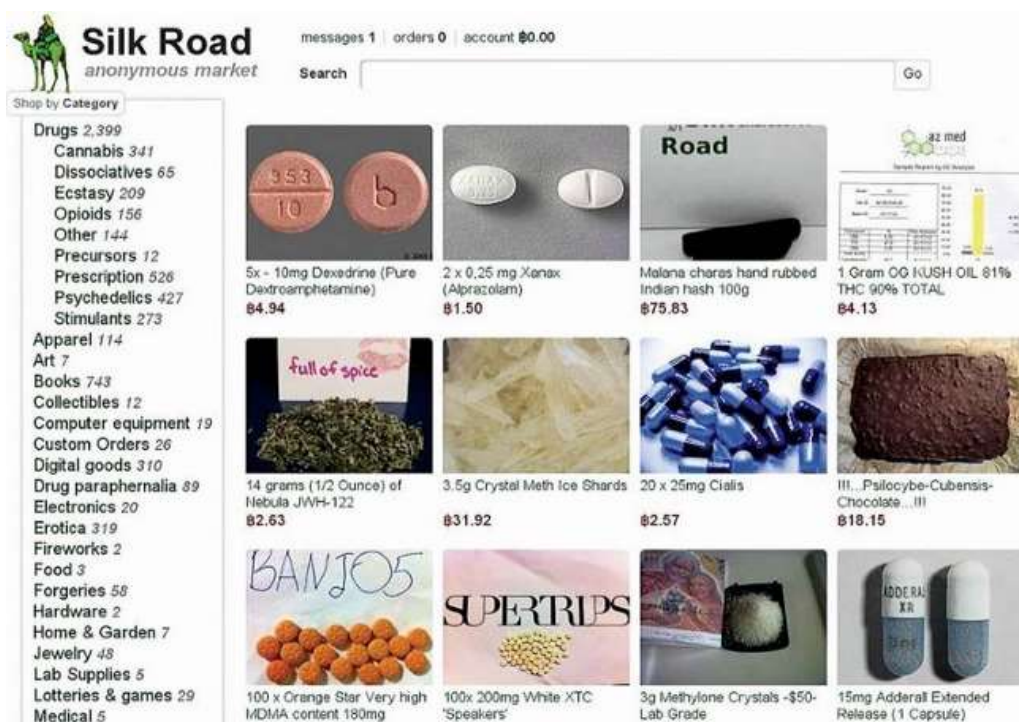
Silk Road
anonymous market

messages 1 | orders 0 | account ฿0.00

Search Go

Shop by Category

Drugs 2,399
Cannabis 341
Dissociatives 65
Ecstasy 209
Opioids 156
Other 144
Precursors 12
Prescription 526
Psychedelics 427
Stimulants 273
Apparel 114
Art 7
Books 743
Collectibles 12
Computer equipment 19
Custom Orders 26
Digital goods 310
Drug paraphernalia 89
Electronics 20
Erotica 319
Fireworks 2
Food 3
Forgeries 58
Hardware 2
Home & Garden 7
Jewelry 48
Lab Supplies 5
Lotteries & games 29
Medical 5

353 10 b
5x - 10mg Dexedrine (Pure Dextroamphetamine)
฿4.94

2 x 0,25 mg Xanax (Alprazolam)
฿1.50

Road
Malana charas hand rubbed Indian hash 100g
฿75.83

az med
1 Gram OG KUSH OIL 81% THC 90% TOTAL
฿4.13

full of spice
14 grams (1/2 Ounce) of Nebula JWH-122
฿2.63

3.5g Crystal Meth Ice Shards
฿31.92

20 x 25mg Cialis
฿2.57

!!!...Psilocybe-Cubensis-Chocolate...!!!
฿18.15

BANJO5
100 x Orange Star Very high MDMA content 180mg

SUPERTRIPS
100x 200mg White XTC 'Speakers'

3g Methylone Crystals -$50- Lab Grade

ADDERALL XR
15mg Adderall Extended Release (1 Capsule)